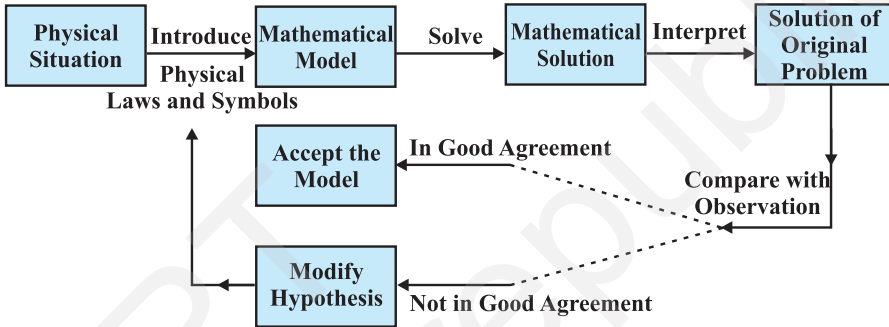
Physical Situation

Introduce Physical Laws and Symbols

Mathematical Model

Solve

Mathematical Solution

Interpret

Solution of Original Problem

Accept the Model

In Good Agreement

Compare with Observation

Modify Hypothesis

Not in Good Agreement